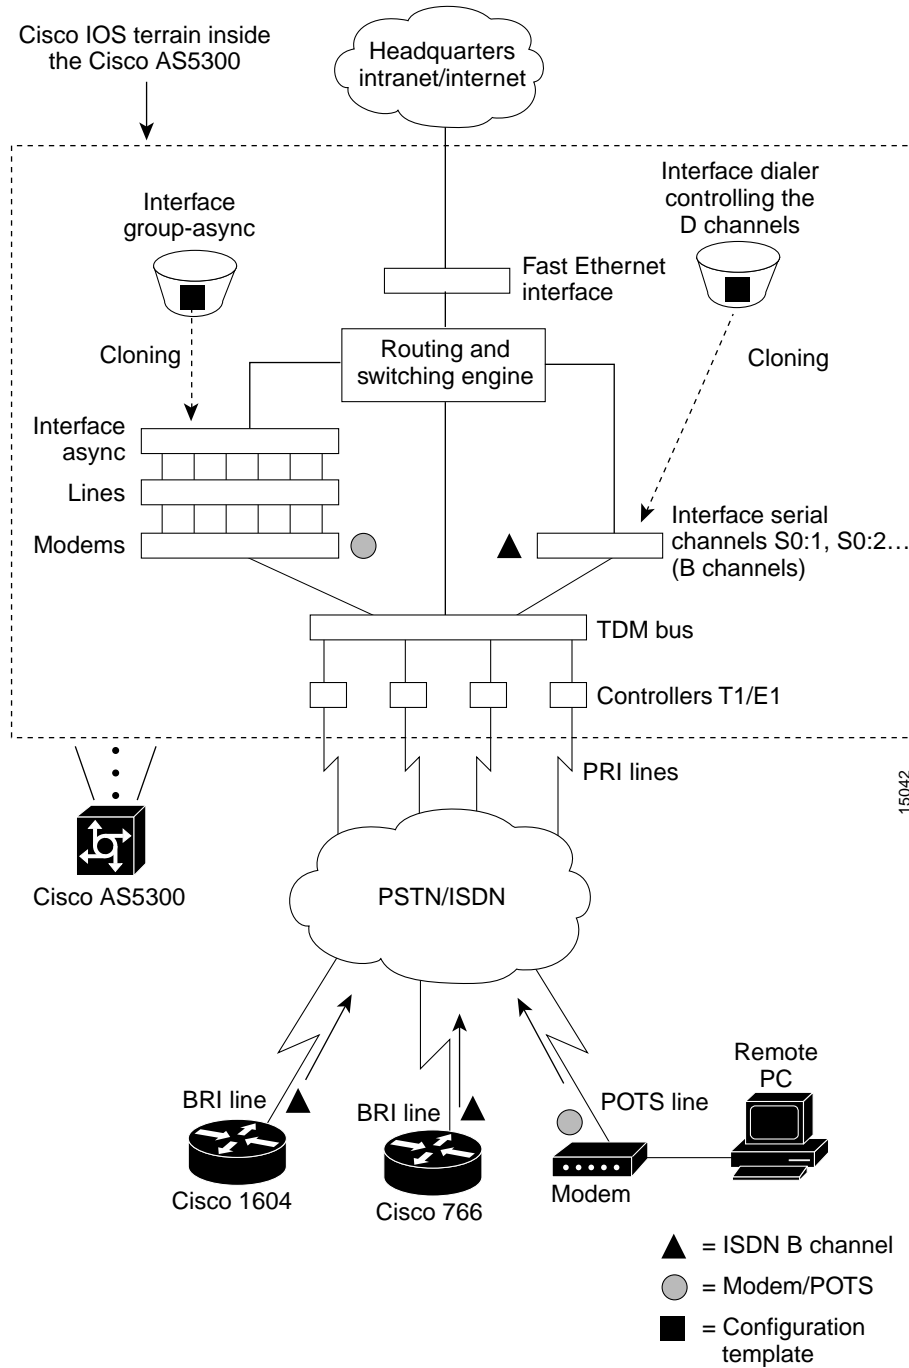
Cisco IOS terrain inside the Cisco AS5300

Headquarters intranet/internet

Interface group-async

Interface dialer controlling the D channels

Fast Ethernet interface

Routing and switching engine

Cloning

Cloning

Interface async

Lines

Modems

Interface serial channels S0:1, S0:2… (B channels)

TDM bus

Controllers T1/E1

PRI lines

15042

Cisco AS5300

PSTN/ISDN

Remote PC

BRI line

BRI line

POTS line

Cisco 1604

Cisco 766

Modem

= ISDN B channel

= Modem/POTS

= Configuration template